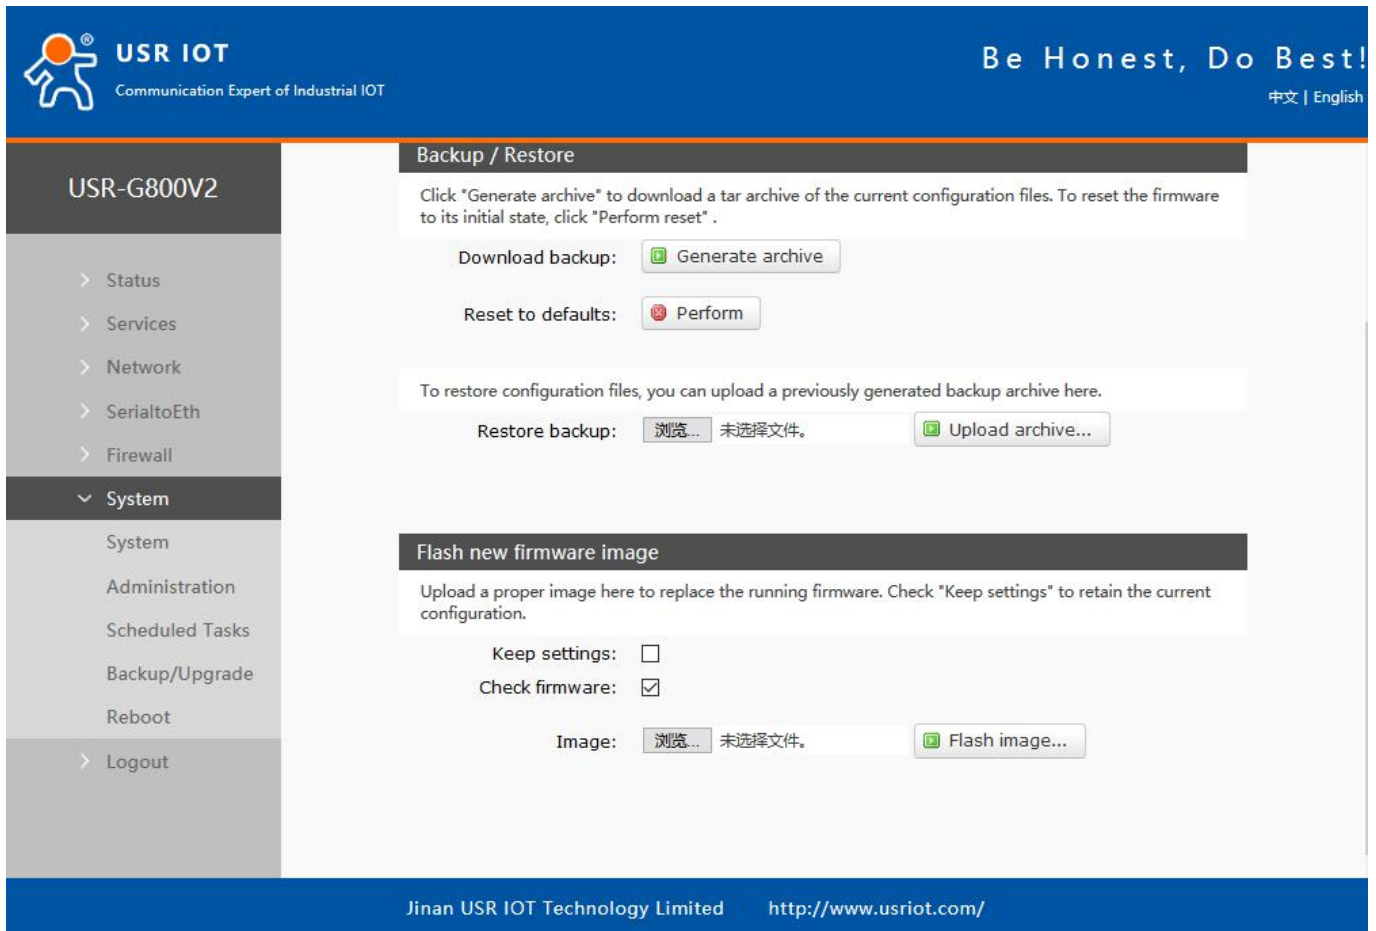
USR IOT
Communication Expert of Industrial IOT

Be Honest, Do Best!
中文 | English

USR-G800V2

Status
Services
Network
SerialtoEth
Firewall
System
System
Administration
Scheduled Tasks
Backup/Upgrade
Reboot
Logout

Backup / Restore

Click "Generate archive" to download a tar archive of the current configuration files. To reset the firmware to its initial state, click "Perform reset" .

Download backup: Generate archive

Reset to defaults: Perform

To restore configuration files, you can upload a previously generated backup archive here.

Restore backup: 浏览... 未选择文件。 Upload archive...

Flash new firmware image

Upload a proper image here to replace the running firmware. Check "Keep settings" to retain the current configuration.

Keep settings:

Check firmware:

Image: 浏览... 未选择文件。 Flash image...

Jinan USR IOT Technology Limited http://www.usriot.com/